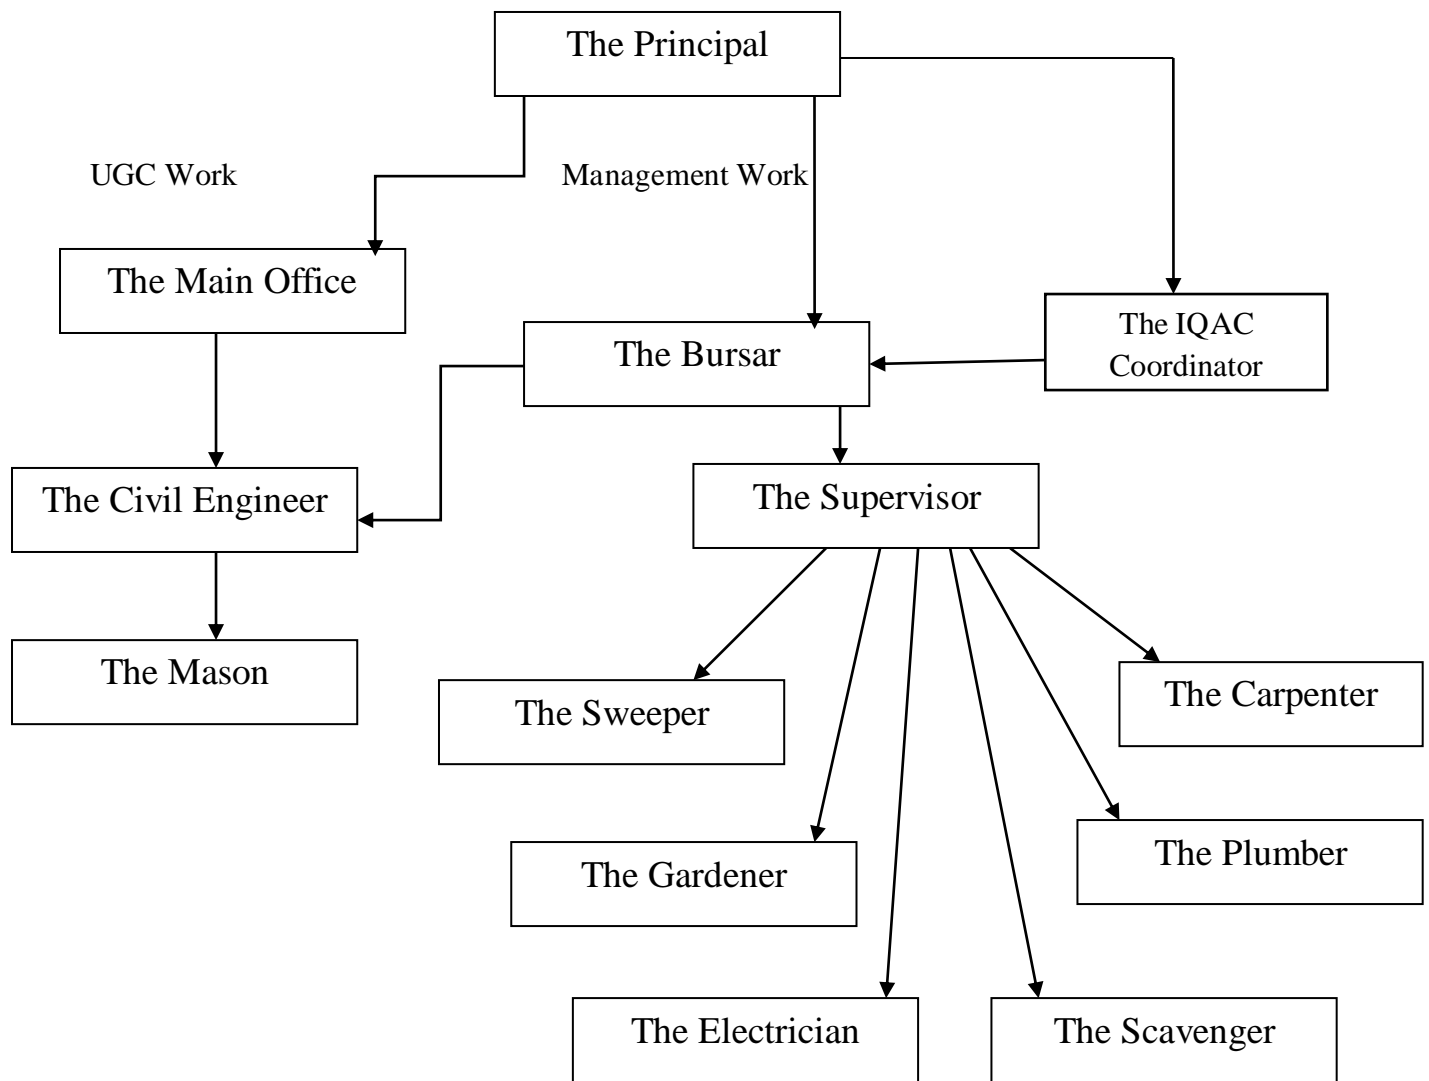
The Principal

UGC Work

Management Work

The Main Office

The Bursar

The IQAC Coordinator

The Civil Engineer

The Supervisor

The Mason

The Sweeper

The Carpenter

The Gardener

The Plumber

The Electrician

The Scavenger